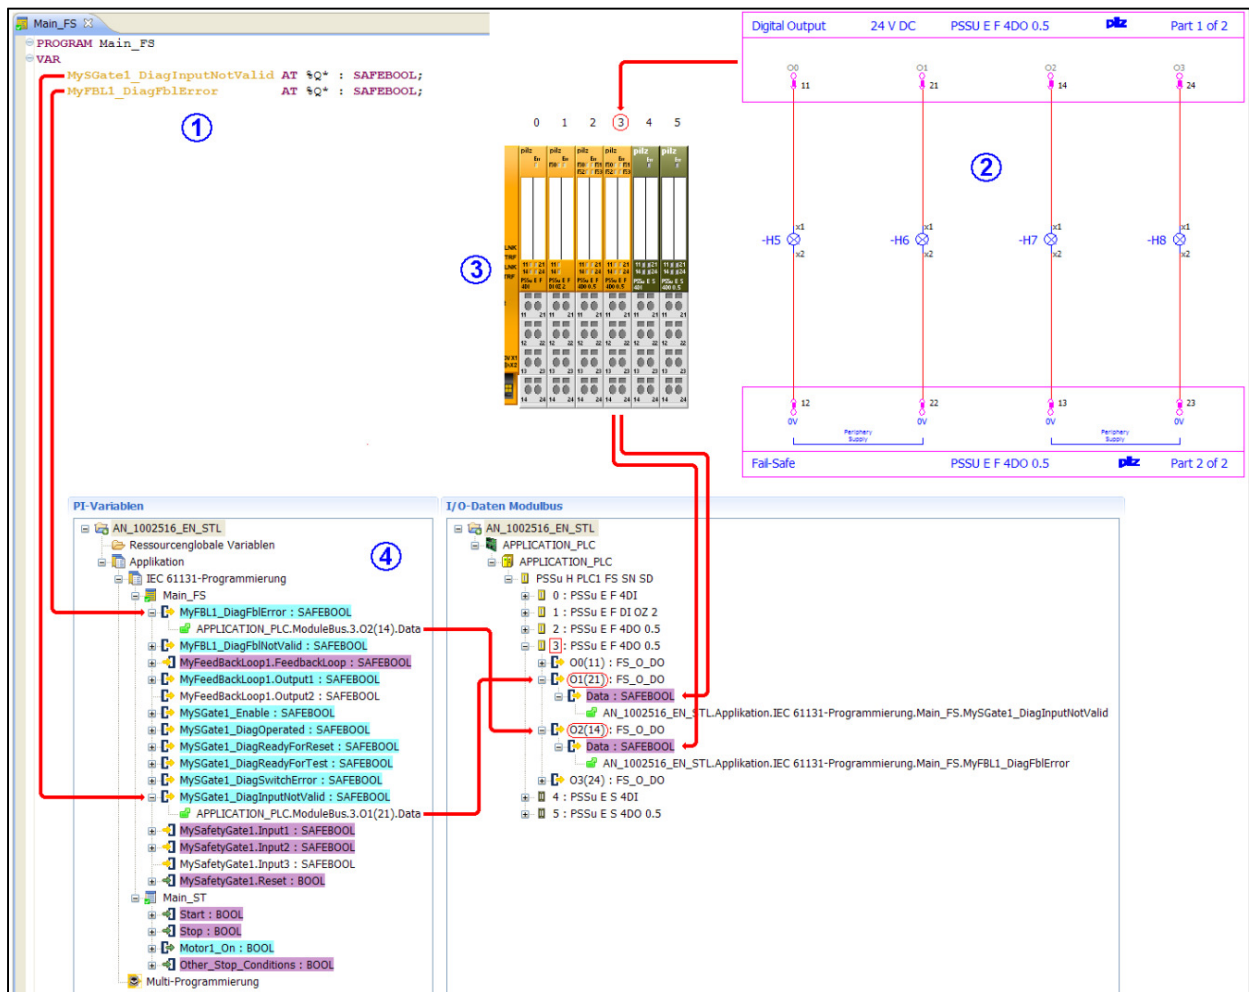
Main_FS

PROGRAM Main_FS
VAR
MySGate1_DiagInputNotValid AT %Q* : SAFEBOOL;
MyFBL1_DiagFblError AT %Q* : SAFEBOOL;

1

Digital Output 24 V DC PSSU E F 4DO 0.5 pilz Part 1 of 2

O0 11 O1 21 O2 14 O3 24

2

-H5 -H6 -H7 -H8

0 1 2 3 4 5

3

12 0V 22 0V 13 0V 23 0V
Periphery Supply Periphery Supply

Fail-Safe PSSU E F 4DO 0.5 pilz Part 2 of 2

PI-Variablen

AN_1002516_EN_STL
Ressourcenglobale Variablen
Applikation
IEC 61131-Programmierung
Main_FS
MyFBL1_DiagFblError : SAFEBOOL
APPLICATION_PLC.ModuleBus.3.O2(14).Data
MyFBL1_DiagFblNotValid : SAFEBOOL
MyFeedBackLoop1.FeedbackLoop : SAFEBOOL
MyFeedBackLoop1.Output1 : SAFEBOOL
MyFeedBackLoop1.Output2 : SAFEBOOL
MySGate1_Enable : SAFEBOOL
MySGate1_DiagOperated : SAFEBOOL
MySGate1_DiagReadyForReset : SAFEBOOL
MySGate1_DiagReadyForTest : SAFEBOOL
MySGate1_DiagSwitchError : SAFEBOOL
MySGate1_DiagInputNotValid : SAFEBOOL
APPLICATION_PLC.ModuleBus.3.O1(21).Data
MySafetyGate1.Input1 : SAFEBOOL
MySafetyGate1.Input2 : SAFEBOOL
MySafetyGate1.Input3 : SAFEBOOL
MySafetyGate1.Reset : BOOL
Main_ST
Start : BOOL
Stop : BOOL
Motor1_On : BOOL
Other_Stop_Conditions : BOOL
Multi-Programmierung

4

I/O-Daten Modulbus

AN_1002516_EN_STL
APPLICATION_PLC
APPLICATION_PLC
PSSu H PLC1 FS SN SD
0 : PSSu E F 4DI
1 : PSSu E F DI OZ 2
2 : PSSu E F 4DO 0.5
3 : PSSu E F 4DO 0.5
O0(11) : FS_O_DO
O1(21) : FS_O_DO
Data : SAFEBOOL
AN_1002516_EN_STL.Applikation.IEC 61131-Programmierung.Main_FS.MySGate1_DiagInputNotValid
O2(14) : FS_O_DO
Data : SAFEBOOL
AN_1002516_EN_STL.Applikation.IEC 61131-Programmierung.Main_FS.MyFBL1_DiagFblError
O3(24) : FS_O_DO
4 : PSSu E S 4DI
5 : PSSu E S 4DO 0.5